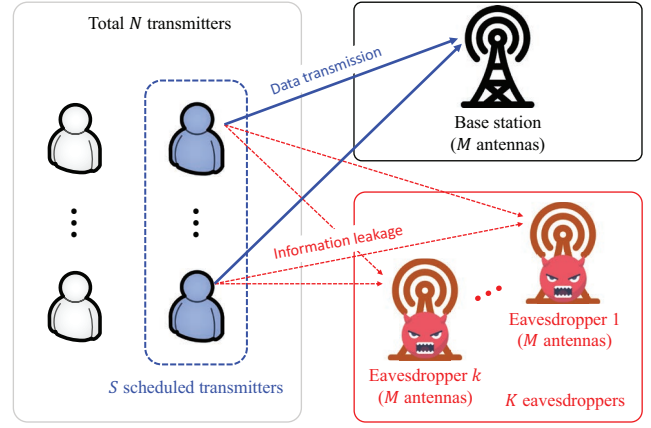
Total $N$ transmitters

Data transmission

Base station
($M$ antennas)

Information leakage

Eavesdropper 1
($M$ antennas)

Eavesdropper $k$
($M$ antennas)

$S$ scheduled transmitters

$K$ eavesdroppers